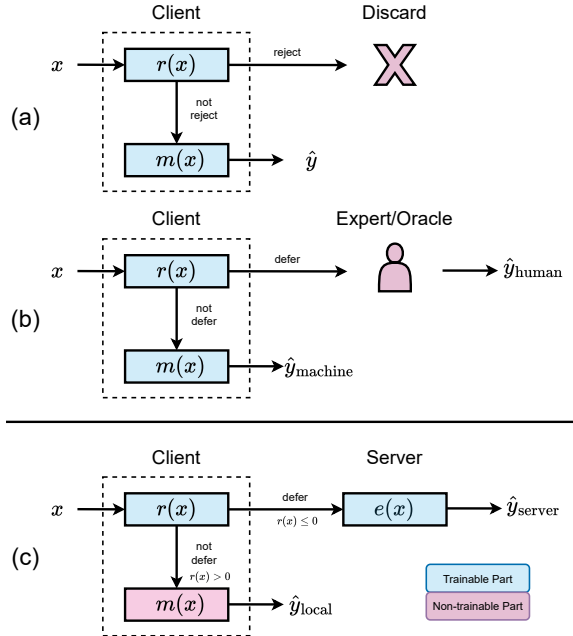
Client

Discard

$x$

$r(x)$

reject

not reject

(a)

$m(x)$

$\hat{y}$

Client

Expert/Oracle

$x$

$r(x)$

defer

$\hat{y}_{\text{human}}$

not defer

(b)

$m(x)$

$\hat{y}_{\text{machine}}$

Client

Server

$x$

$r(x)$

defer

$r(x) \leq 0$

$e(x)$

$\hat{y}_{\text{server}}$

not defer

$r(x) > 0$

(c)

$m(x)$

$\hat{y}_{\text{local}}$

Trainable Part

Non-trainable Part